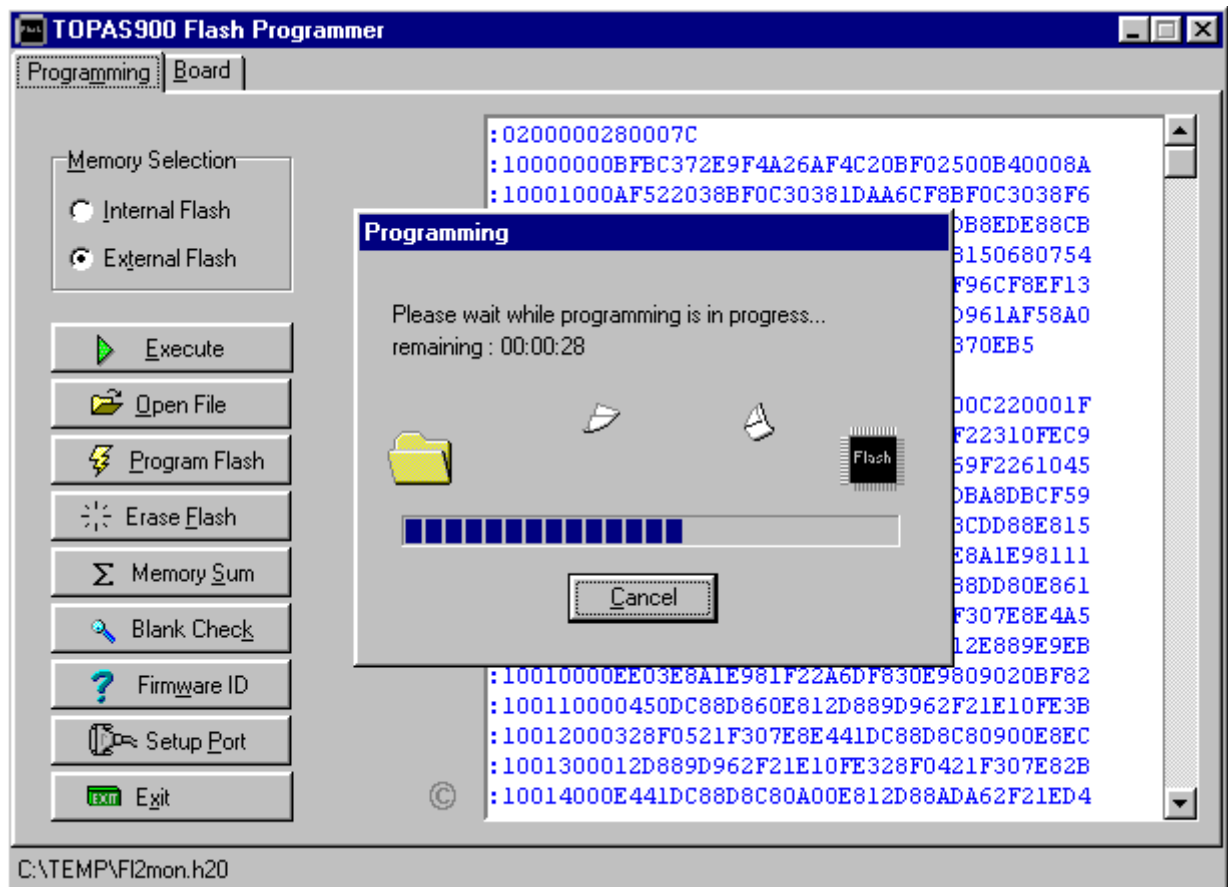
TOPAS900 Flash Programmer

Programming | Board

Memory Selection
Internal Flash
External Flash

Execute
Open File
Program Flash
Erase Flash
Memory Sum
Blank Check
Firmware ID
Setup Port
EXIT Exit

©

:0200000280007C
:10000000BFBC372E9F4A26AF4C20BF02500B40008A
:10001000AF522038BF0C30381DAA6CF8BF0C3038F6
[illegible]DB8EDE88CB
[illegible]3150680754
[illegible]F96CF8EF13
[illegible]D961AF58A0
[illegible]370EB5
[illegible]D0C220001F
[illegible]F22310FEC9
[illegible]59F2261045
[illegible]DBA8DBCF59
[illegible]3CDD88E815
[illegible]E8A1E98111
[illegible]38DD80E861
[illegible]F307E8E4A5
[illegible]12E889E9EB
:10010000EE03E8A1E981F22A6DF830E9809020BF82
:100110000450DC88D860E812D889D962F21E10FE3B
:10012000328F0521F307E8E441DC88D8C80900E8EC
:1001300012D889D962F21E10FE328F0421F307E82B
:10014000E441DC88D8C80A00E812D88ADA62F21ED4

Programming
Please wait while programming is in progress...
remaining : 00:00:28
Flash
Cancel

C:\TEMP\Fl2mon.h20